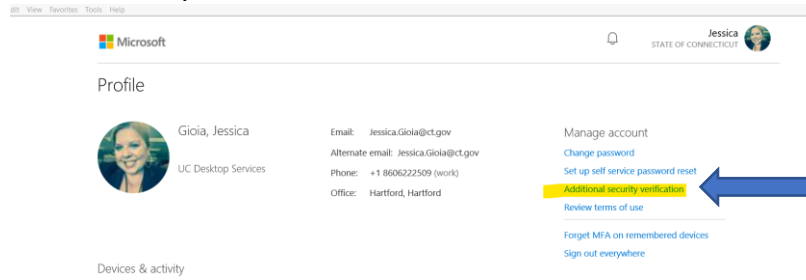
dit View Favorites Tools Help

Microsoft

Jessica
STATE OF CONNECTICUT

Profile

Gioia, Jessica

UC Desktop Services

Email: Jessica.Gioia@ct.gov
Alternate email: Jessica.Gioia@ct.gov
Phone: +1 8606222509 (work)
Office: Hartford, Hartford

Manage account
Change password
Set up self service password reset
Additional security verification
Review terms of use

Forget MFA on remembered devices
Sign out everywhere

Devices & activity